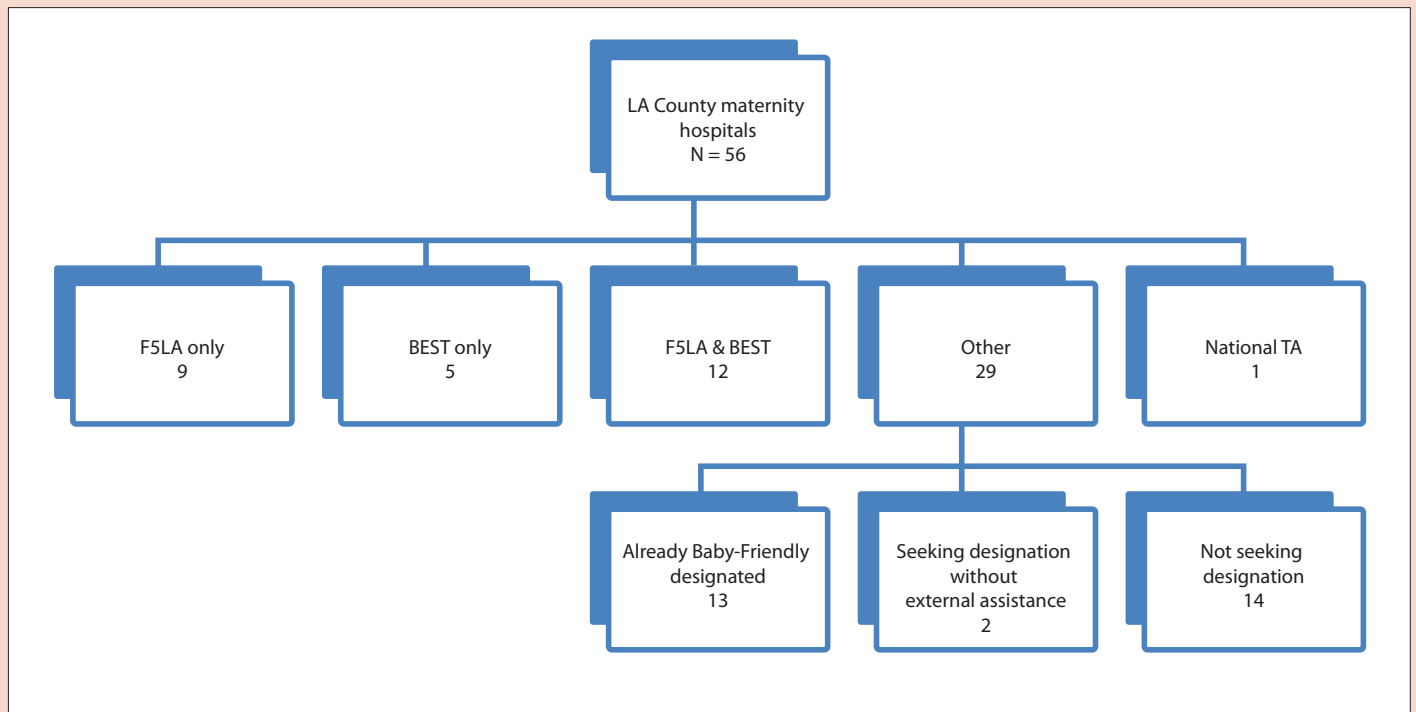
LA County maternity hospitals
N = 56

F5LA only
9

BEST only
5

F5LA & BEST
12

Other
29

National TA
1

Already Baby-Friendly designated
13

Seeking designation without external assistance
2

Not seeking designation
14